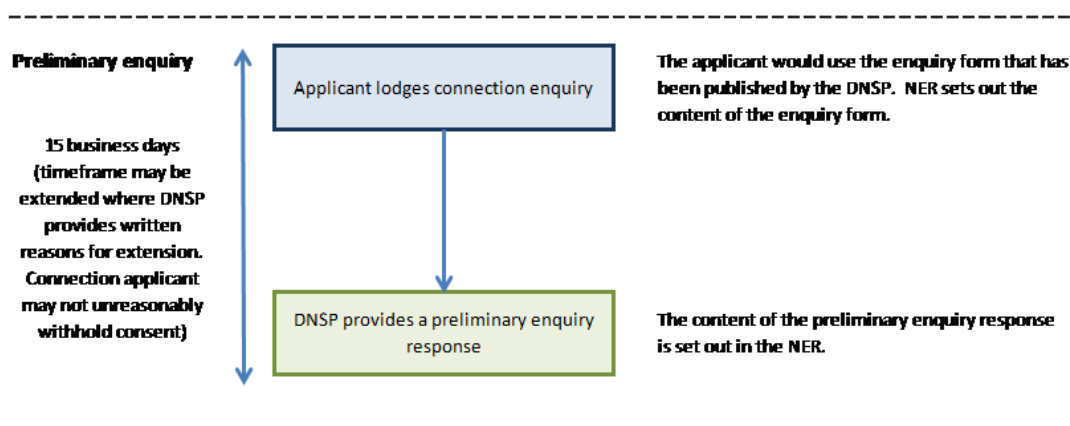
Preliminary enquiry

15 business days (timeframe may be extended where DNSP provides written reasons for extension. Connection applicant may not unreasonably withhold consent)

Applicant lodges connection enquiry

The applicant would use the enquiry form that has been published by the DNSP. NER sets out the content of the enquiry form.

DNSP provides a preliminary enquiry response

The content of the preliminary enquiry response is set out in the NER.